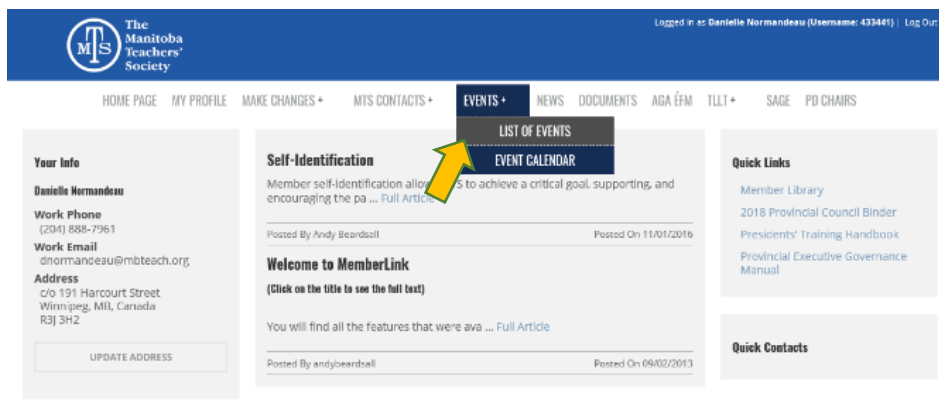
MTS The Manitoba Teachers' Society

Logged in as Danielle Normandeau (Username: 433441) | Log Out

HOME PAGE MY PROFILE MAKE CHANGES + MTS CONTACTS + EVENTS + NEWS DOCUMENTS AGA ÉFM TLLT + SAGE PD CHAIRS

LIST OF EVENTS
EVENT CALENDAR

Your Info

Danielle Normandeau

Work Phone
(204) 888-7961

Work Email
dnormandeau@mbteach.org

Address
c/o 191 Harcourt Street
Winnipeg, MB, Canada
R3J 3H2

UPDATE ADDRESS

Self-Identification

Member self-identification allow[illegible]S to achieve a critical goal, supporting, and encouraging the pa ... Full Article

Posted By Andy Beardsall Posted On 11/01/2016

Welcome to MemberLink

(Click on the title to see the full text)

You will find all the features that were ava ... Full Article

Posted By andybeardsall Posted On 09/02/2013

Quick Links

Member Library
2018 Provincial Council Binder
Presidents' Training Handbook
Provincial Executive Governance Manual

Quick Contacts